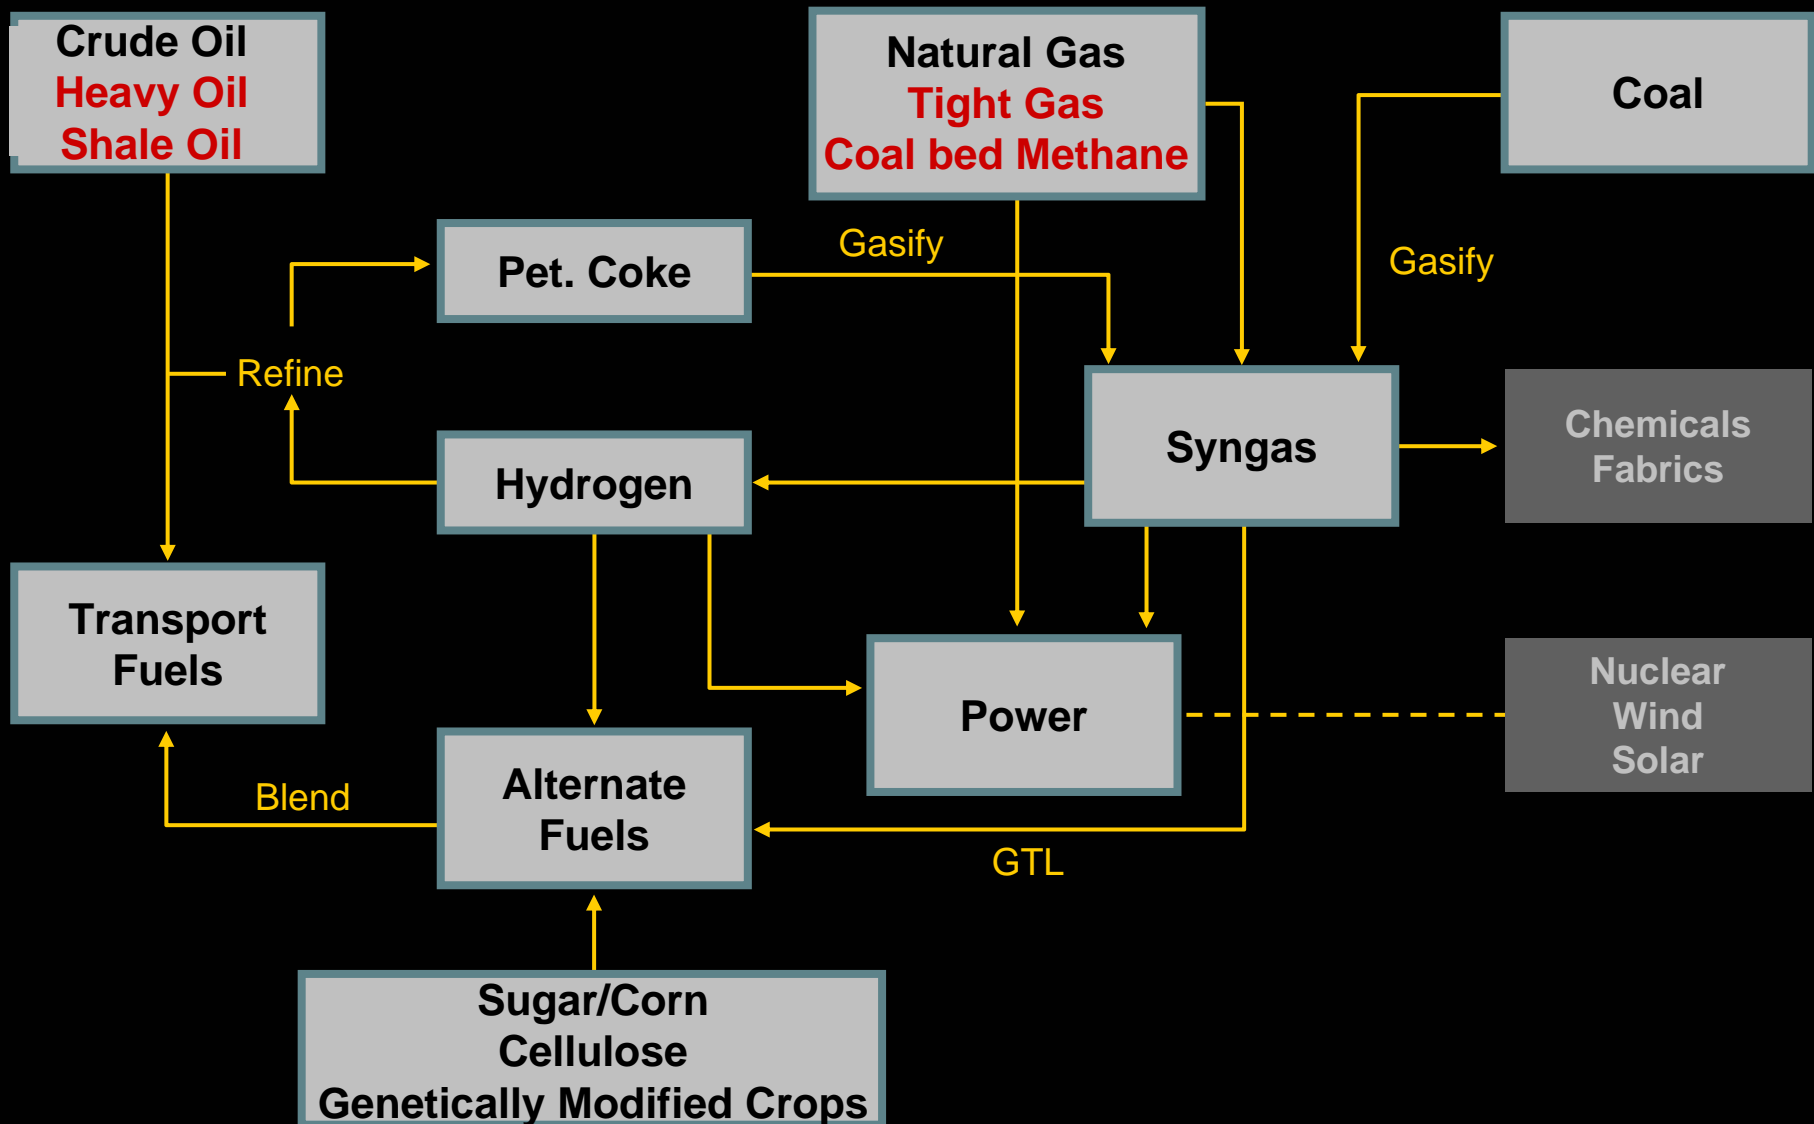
Crude Oil
Heavy Oil
Shale Oil

Natural Gas
Tight Gas
Coal bed Methane

Coal

Pet. Coke

Gasify

Gasify

Refine

Syngas

Chemicals
Fabrics

Hydrogen

Transport
Fuels

Power

Nuclear
Wind
Solar

Blend

Alternate
Fuels

GTL

Sugar/Corn
Cellulose
Genetically Modified Crops